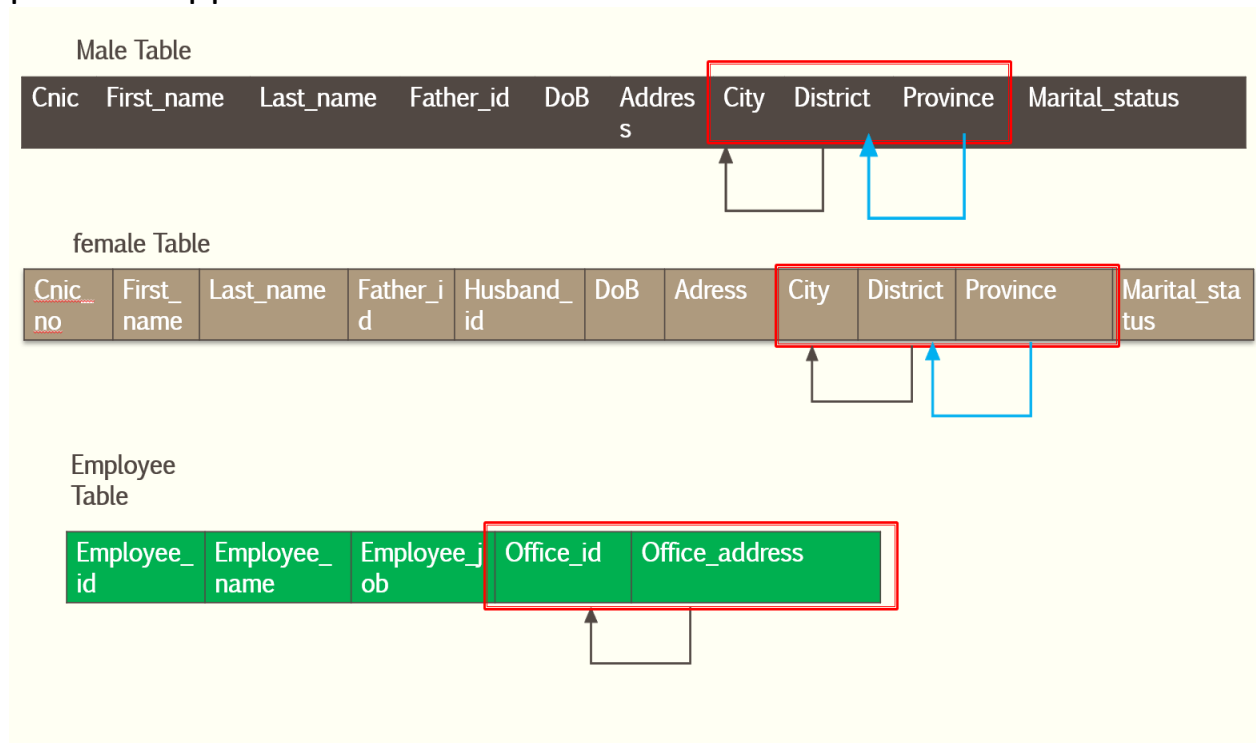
Male Table

| Cnic | First_name | Last_name | Father_id | DoB | Address | City | District | Province | Marital_status |
|---|---|---|---|---|---|---|---|---|---|

female Table

| Cnic_no | First_name | Last_name | Father_id | Husband_id | DoB | Adress | City | District | Province | Marital_status |
|---|---|---|---|---|---|---|---|---|---|---|

Employee Table

| Employee_id | Employee_name | Employee_job | Office_id | Office_address |
|---|---|---|---|---|